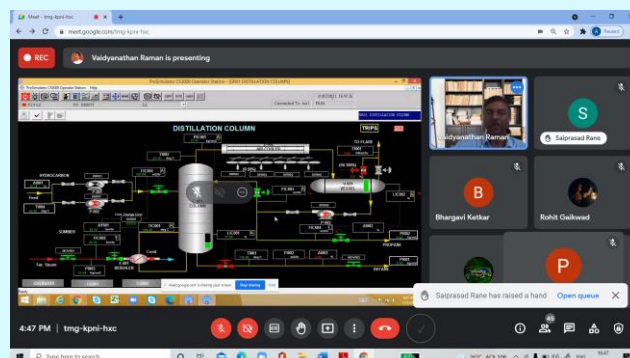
Meet - tmg-kpni-hxc

meet.google.com/tmg-kpni-hxc

REC

Vaidyanathan Raman is presenting

DISTILLATION COLUMN

TRIPS

HYDROCARBON

COLUMN

TO FLARE

REBOILER

PROPANE

Vaidyanathan Raman

S

Saiprasad Rane

B

Bhargavi Ketkar

Rohit Gaikwad

P

meet.google.com is sharing your screen

Stop sharing

Hide

Saiprasad Rane has raised a hand

Open queue

4:47 PM | tmg-kpni-hxc

Type here to search